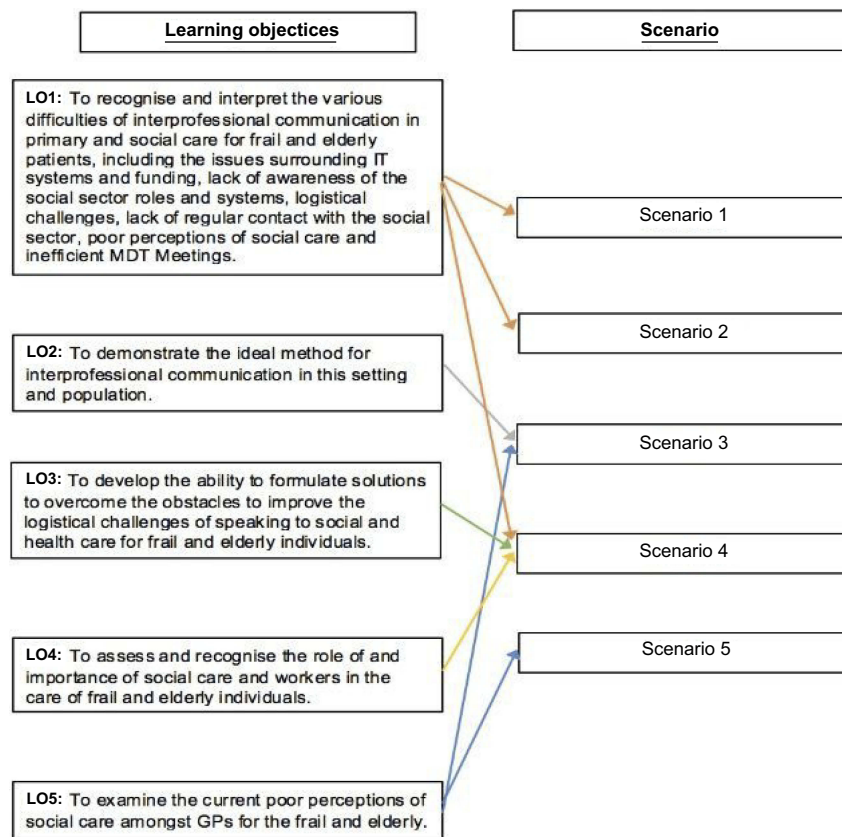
Learning objectices

Scenario

LO1: To recognise and interpret the various difficulties of interprofessional communication in primary and social care for frail and elderly patients, including the issues surrounding IT systems and funding, lack of awareness of the social sector roles and systems, logistical challenges, lack of regular contact with the social sector, poor perceptions of social care and inefficient MDT Meetings.

LO2: To demonstrate the ideal method for interprofessional communication in this setting and population.

LO3: To develop the ability to formulate solutions to overcome the obstacles to improve the logistical challenges of speaking to social and health care for frail and elderly individuals.

LO4: To assess and recognise the role of and importance of social care and workers in the care of frail and elderly individuals.

LO5: To examine the current poor perceptions of social care amongst GPs for the frail and elderly.

Scenario 1

Scenario 2

Scenario 3

Scenario 4

Scenario 5